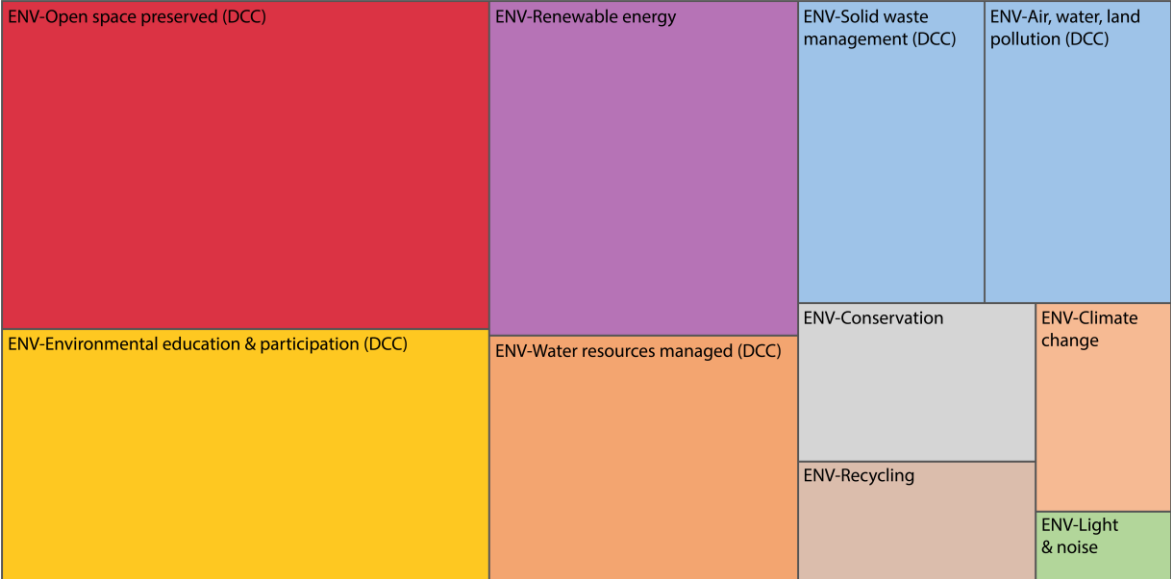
ENV-Open space preserved (DCC)

ENV-Environmental education & participation (DCC)

ENV-Renewable energy

ENV-Water resources managed (DCC)

ENV-Solid waste management (DCC)

ENV-Air, water, land pollution (DCC)

ENV-Conservation

ENV-Climate change

ENV-Recycling

ENV-Light & noise